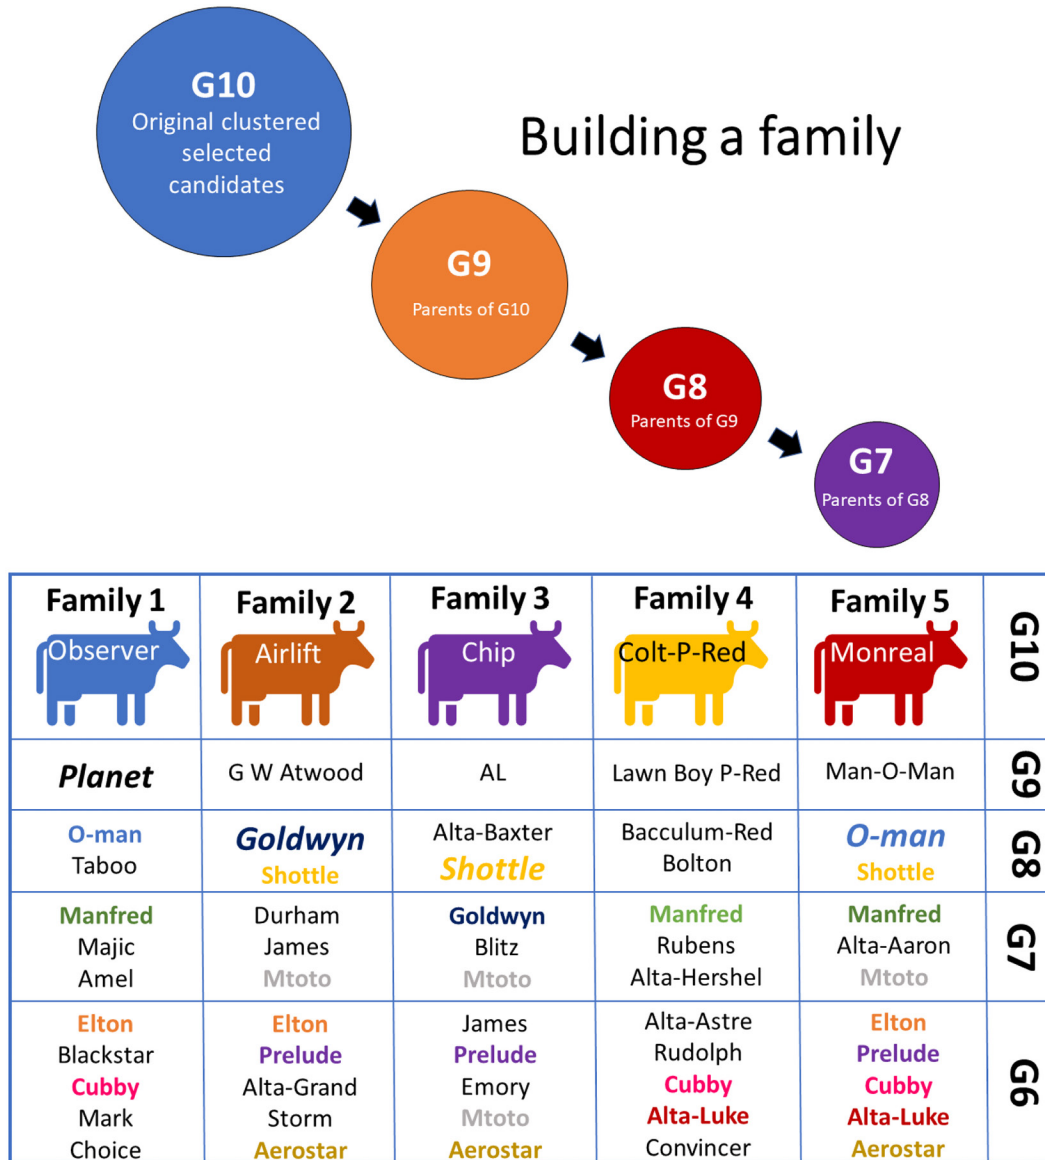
G10
Original clustered selected candidates

Building a family

G9
Parents of G10

G8
Parents of G9

G7
Parents of G8

| Family 1 Observer | Family 2 Airlift | Family 3 Chip | Family 4 Colt-P-Red | Family 5 Monreal | G10 |
|---|---|---|---|---|---|
| Planet | G W Atwood | AL | Lawn Boy P-Red | Man-O-Man | G9 |
| O-man Taboo | Goldwyn Shottle | Alta-Baxter Shottle | Bacculum-Red Bolton | O-man Shottle | G8 |
| Manfred Majic Amel | Durham James Mtoto | Goldwyn Blitz Mtoto | Manfred Rubens Alta-Hershel | Manfred Alta-Aaron Mtoto | G7 |
| Elton Blackstar Cubby Mark Choice | Elton Prelude Alta-Grand Storm Aerostar | James Prelude Emory Mtoto Aerostar | Alta-Astre Rudolph Cubby Alta-Luke Convincer | Elton Prelude Cubby Alta-Luke Aerostar | G6 |